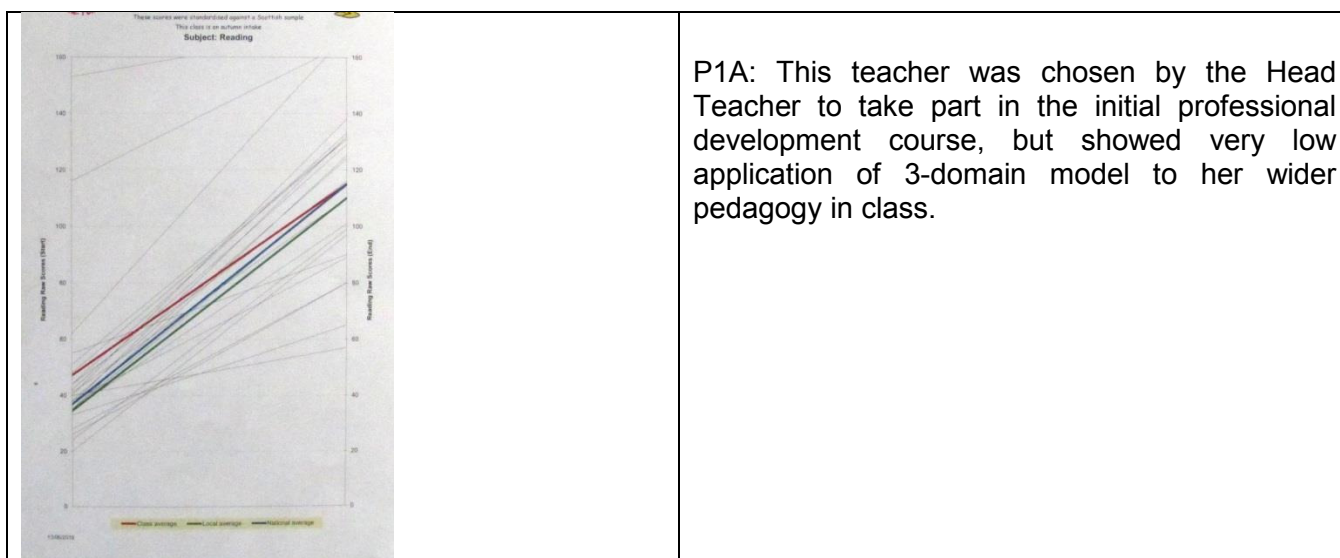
These scores were standardised against a Scottish sample
This class is an autumn intake
Subject: Reading

| | |
|---|---|
| 160 160 140 140 120 120 100 100 80 80 60 60 40 40 20 20 0 0 Reading Raw Scores (Start) Reading Raw Scores (End) Class average Local average National average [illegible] | P1A: This teacher was chosen by the Head Teacher to take part in the initial professional development course, but showed very low application of 3-domain model to her wider pedagogy in class. |